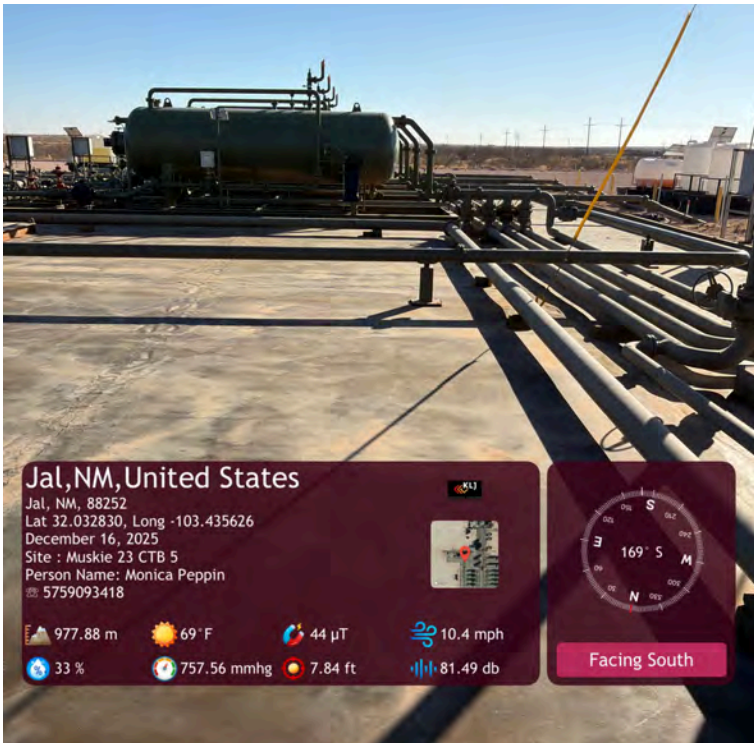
Jal,NM,United States
Jal, NM, 88252
Lat 32.032830, Long -103.435626
December 16, 2025
Site : Muskie 23 CTB 5
Person Name: Monica Peppin
5759093418

KLJ

977.88 m
69°F
44 μT
10.4 mph
33 %
757.56 mmhg
7.84 ft
81.49 db

S
W
N
E
169° S

Facing South